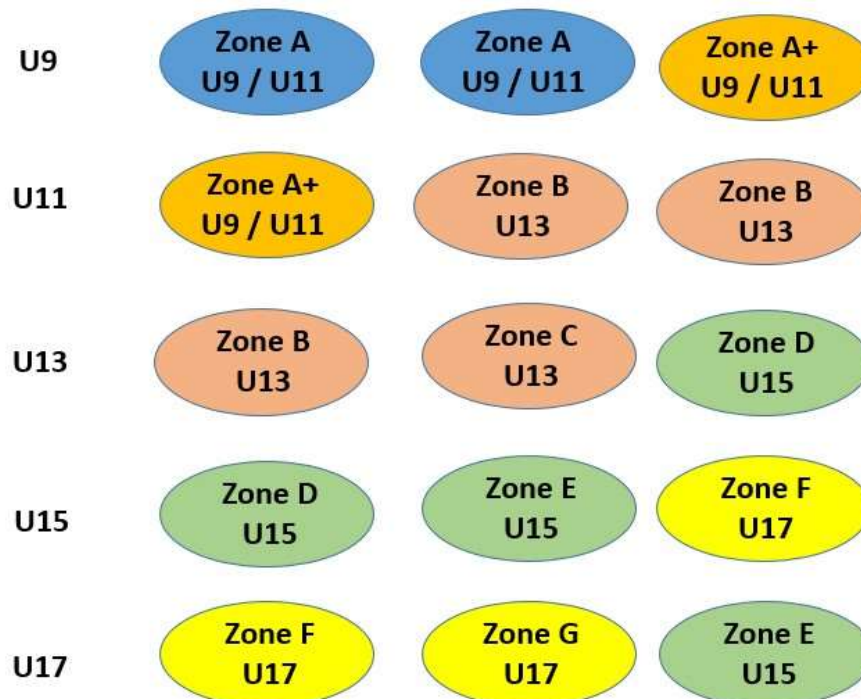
U9
Zone A
U9 / U11
Zone A
U9 / U11
Zone A+
U9 / U11

U11
Zone A+
U9 / U11
Zone B
U13
Zone B
U13

U13
Zone B
U13
Zone C
U13
Zone D
U15

U15
Zone D
U15
Zone E
U15
Zone F
U17

U17
Zone F
U17
Zone G
U17
Zone E
U15